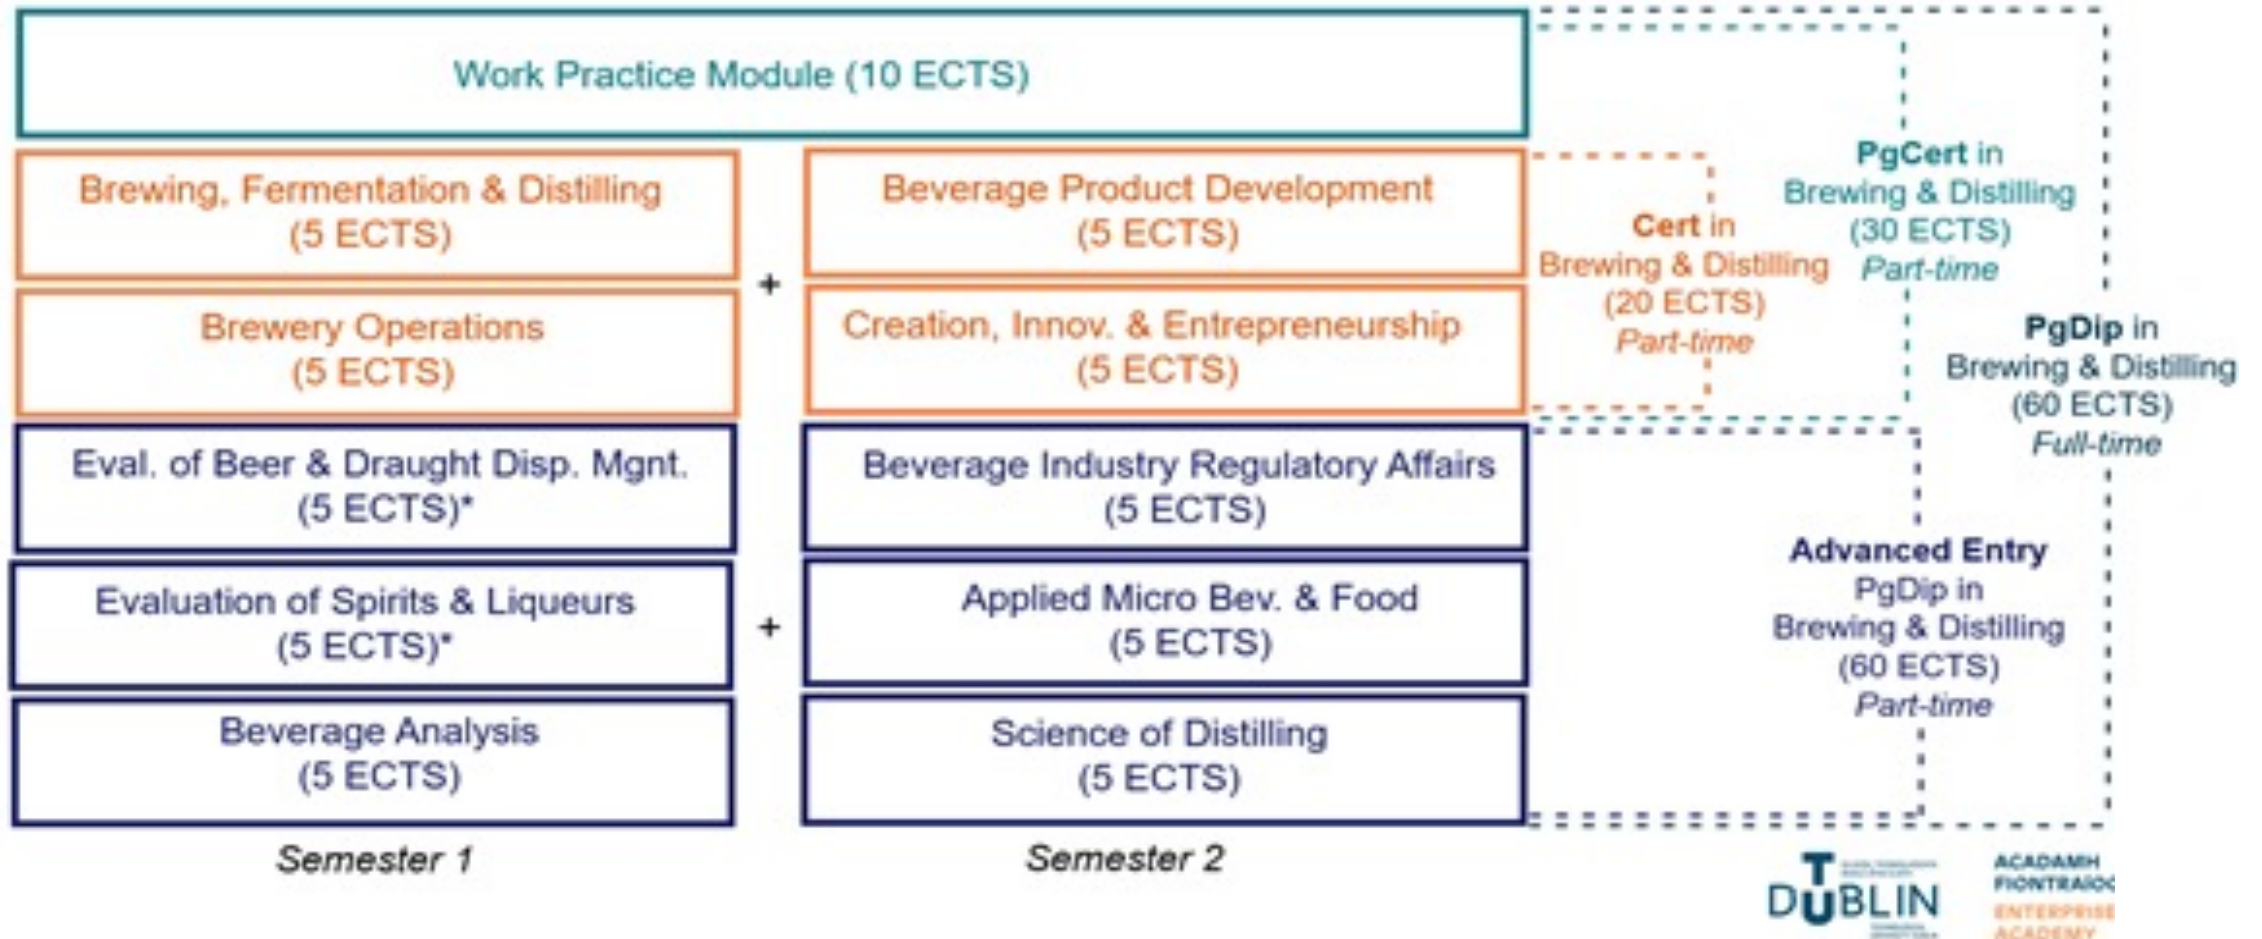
Work Practice Module (10 ECTS)

Brewing, Fermentation & Distilling (5 ECTS)

Beverage Product Development (5 ECTS)

+

Brewery Operations (5 ECTS)

Creation, Innov. & Entrepreneurship (5 ECTS)

Cert in Brewing & Distilling (20 ECTS) Part-time

PgCert in Brewing & Distilling (30 ECTS) Part-time

PgDip in Brewing & Distilling (60 ECTS) Full-time

Eval. of Beer & Draught Disp. Mgnt. (5 ECTS)*

Beverage Industry Regulatory Affairs (5 ECTS)

Evaluation of Spirits & Liqueurs (5 ECTS)*

+

Applied Micro Bev. & Food (5 ECTS)

Advanced Entry PgDip in Brewing & Distilling (60 ECTS) Part-time

Beverage Analysis (5 ECTS)

Science of Distilling (5 ECTS)

Semester 1

Semester 2

TU DUBLIN

ACADAMH FIONTRAIO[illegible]
ENTERPRISE ACADEMY